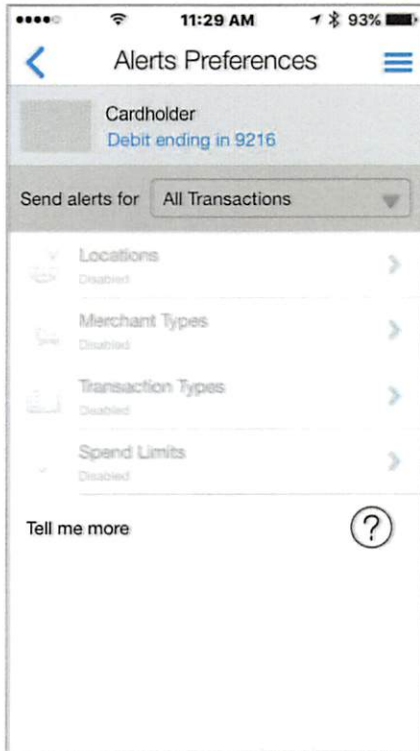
11:29 AM
93%

Alerts Preferences

Cardholder
Debit ending in 9216

Send alerts for All Transactions

Locations
Disabled

Merchant Types
Disabled

Transaction Types
Disabled

Spend Limits
Disabled

Tell me more

?